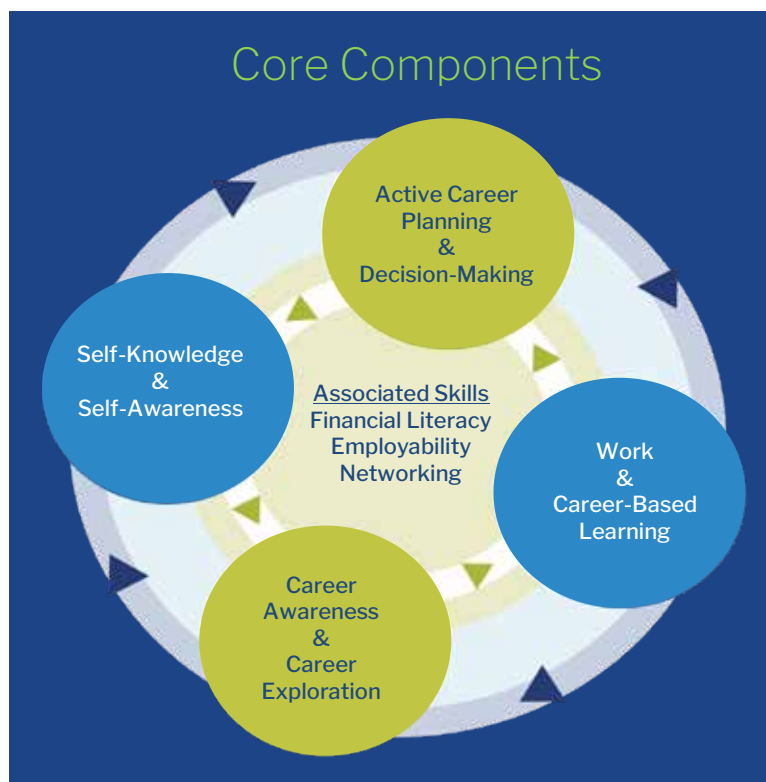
Core Components

Active Career Planning & Decision-Making

Self-Knowledge & Self-Awareness

Associated Skills
Financial Literacy
Employability
Networking

Work & Career-Based Learning

Career Awareness & Career Exploration